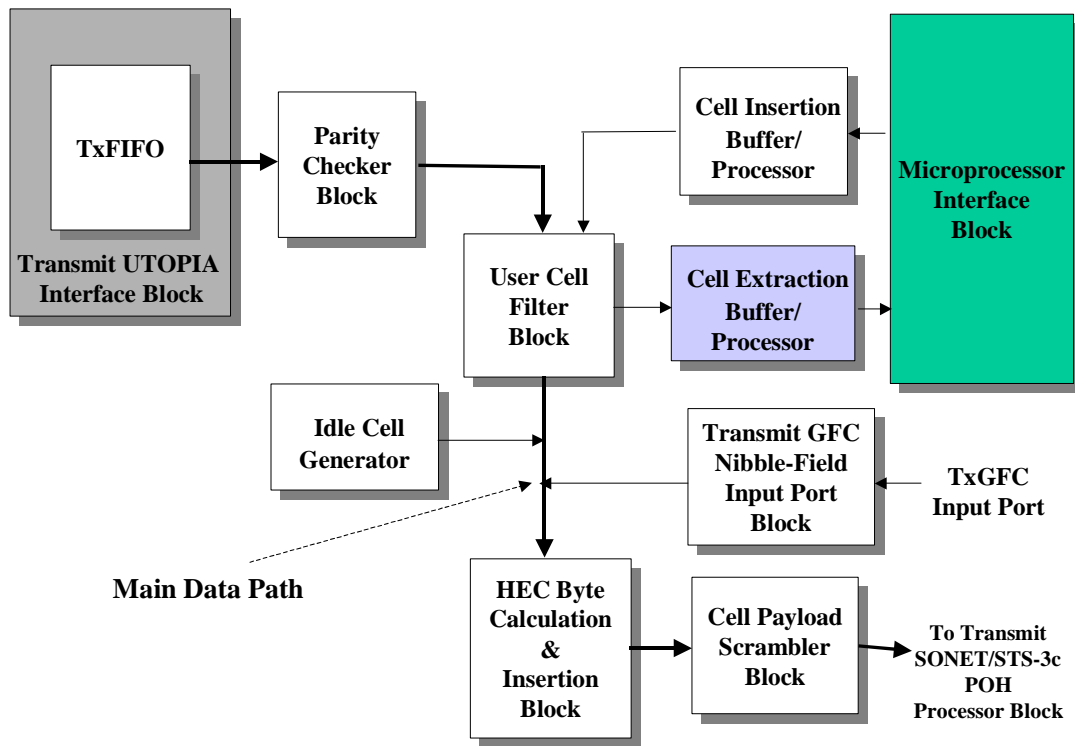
TxFIFO

Transmit UTOPIA Interface Block

Parity Checker Block

Cell Insertion Buffer/ Processor

Microprocessor Interface Block

User Cell Filter Block

Cell Extraction Buffer/ Processor

Idle Cell Generator

Transmit GFC Nibble-Field Input Port Block

TxGFC Input Port

Main Data Path

HEC Byte Calculation & Insertion Block

Cell Payload Scrambler Block

To Transmit SONET/STS-3c POH Processor Block